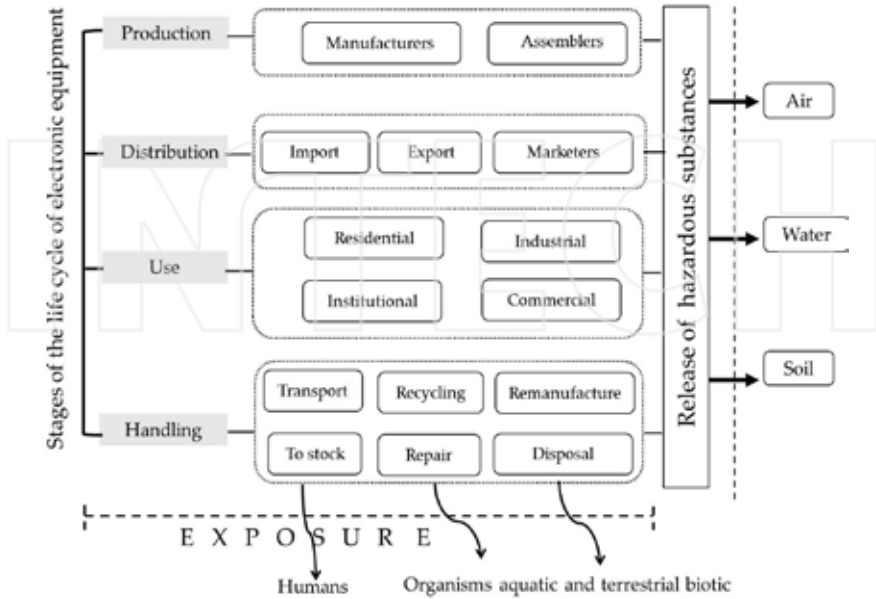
Stages of the life cycle of electronic equipment

Production

Manufacturers

Assemblers

Distribution

Import

Export

Marketers

Use

Residential

Industrial

Institutional

Commercial

Handling

Transport

Recycling

Remanufacture

To stock

Repair

Disposal

Release of hazardous substances

Air

Water

Soil

E X P O S U R E

Humans

Organisms aquatic and terrestrial biotic